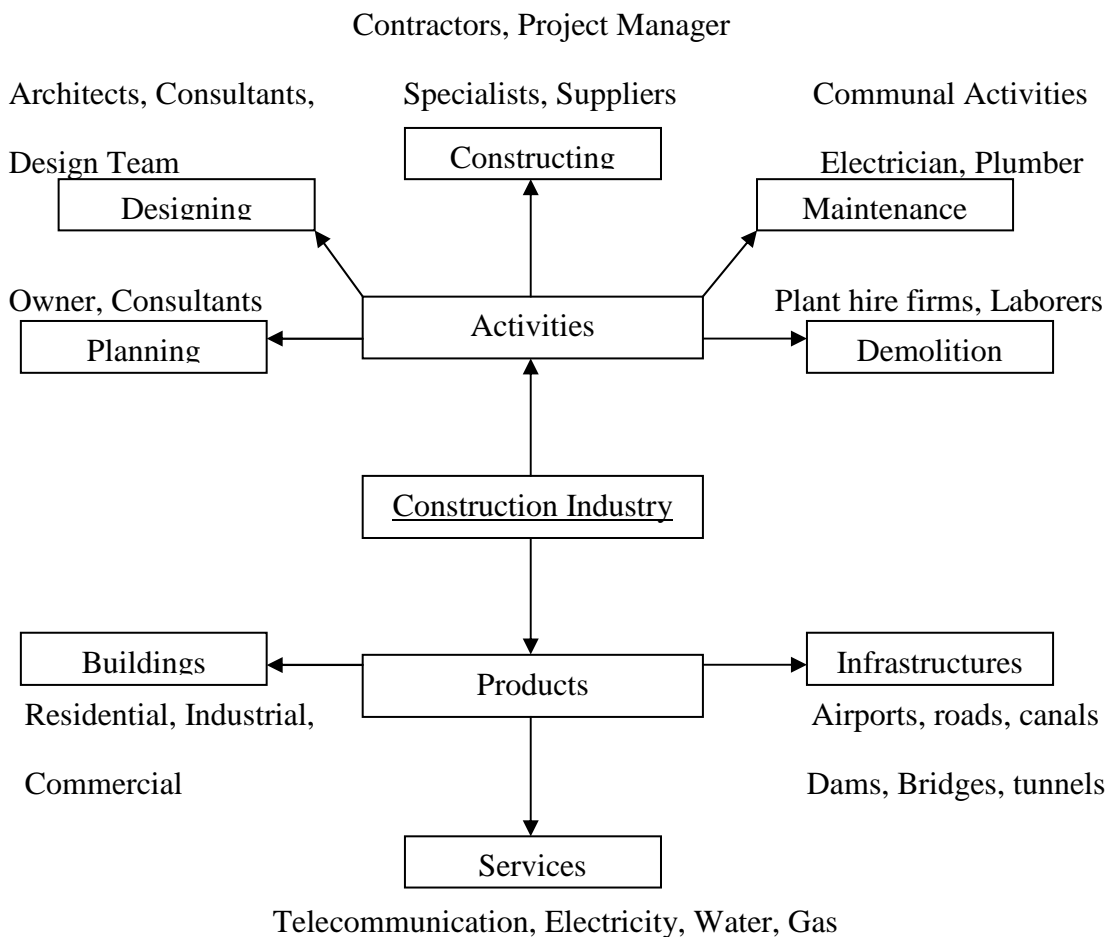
Contractors, Project Manager

Architects, Consultants,

Specialists, Suppliers

Communal Activities

Design Team

Constructing

Electrician, Plumber

Designing

Maintenance

Owner, Consultants

Activities

Plant hire firms, Laborers

Planning

Demolition

Construction Industry

Buildings

Products

Infrastructures

Residential, Industrial,

Airports, roads, canals

Commercial

Dams, Bridges, tunnels

Services

Telecommunication, Electricity, Water, Gas